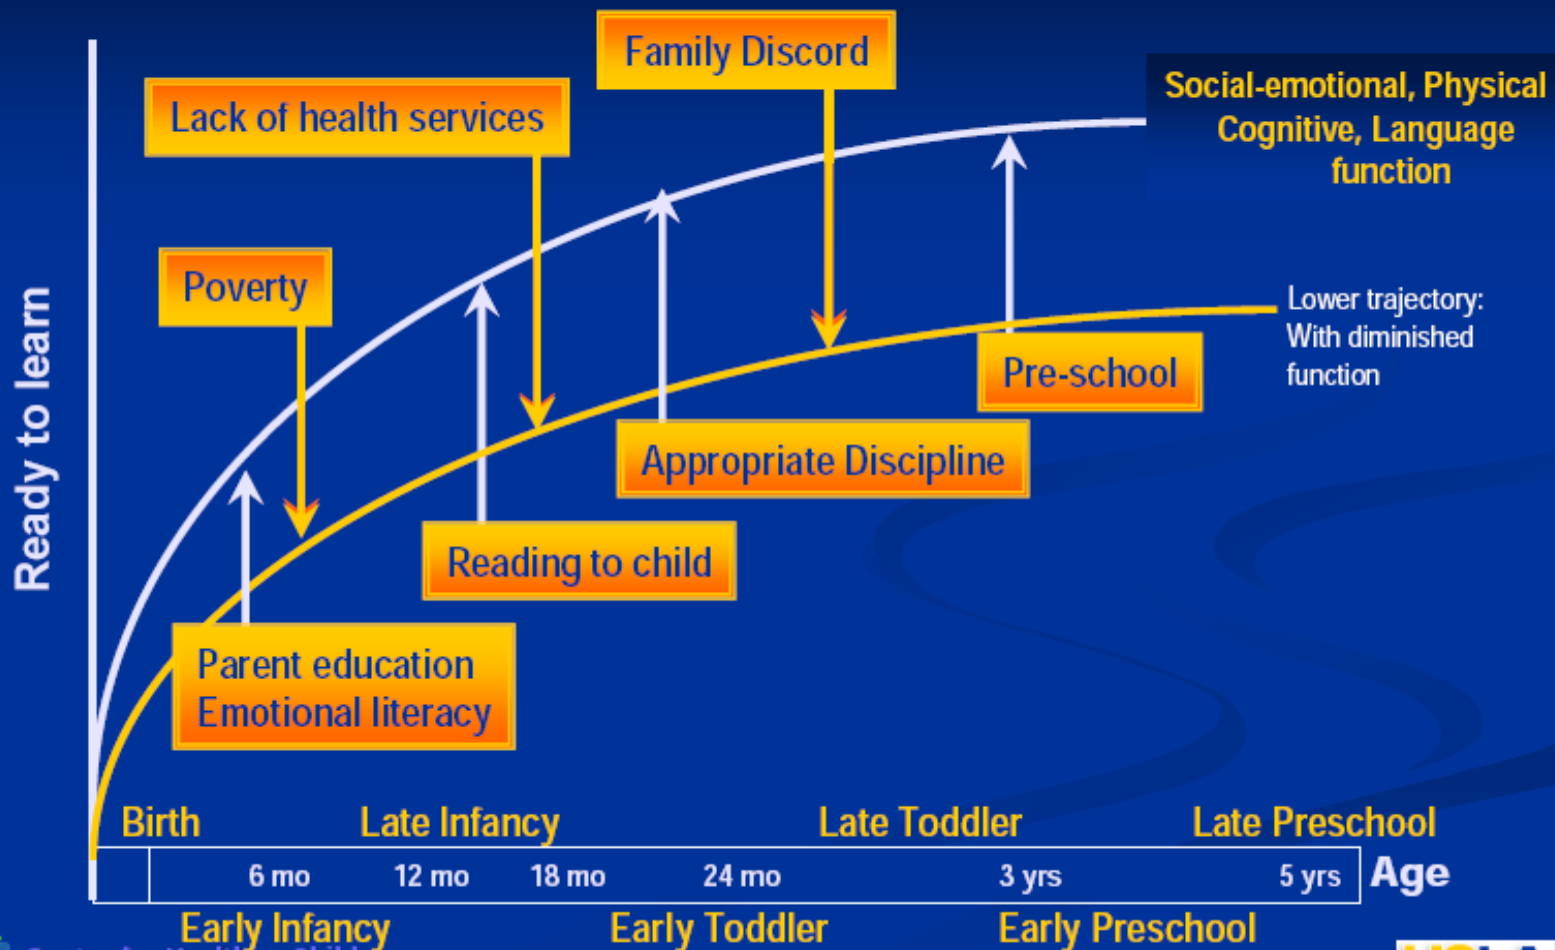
Family Discord

Lack of health services

Social-emotional, Physical Cognitive, Language function

Poverty

Lower trajectory: With diminished function

Pre-school

Appropriate Discipline

Ready to learn

Reading to child

Parent education Emotional literacy

Birth

Late Infancy

Late Toddler

Late Preschool

6 mo

12 mo

18 mo

24 mo

3 yrs

5 yrs

Age

Early Infancy

Early Toddler

Early Preschool